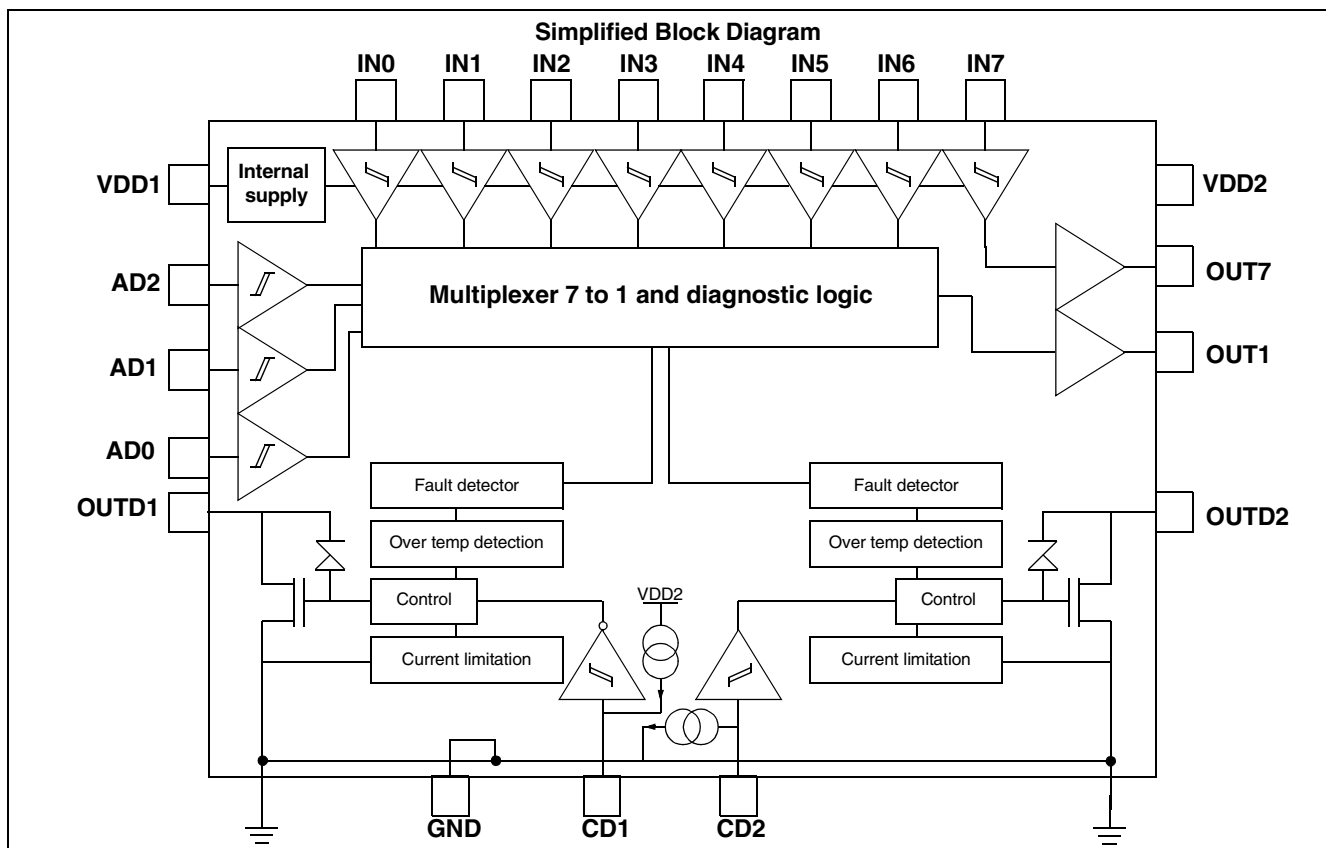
Simplified Block Diagram

IN0 IN1 IN2 IN3 IN4 IN5 IN6 IN7

VDD1

Internal supply

VDD2

AD2

Multiplexer 7 to 1 and diagnostic logic

OUT7

AD1

OUT1

AD0

OUTD1

Fault detector

Fault detector

OUTD2

Over temp detection

Over temp detection

VDD2

Control

Control

Current limitation

Current limitation

GND

CD1

CD2